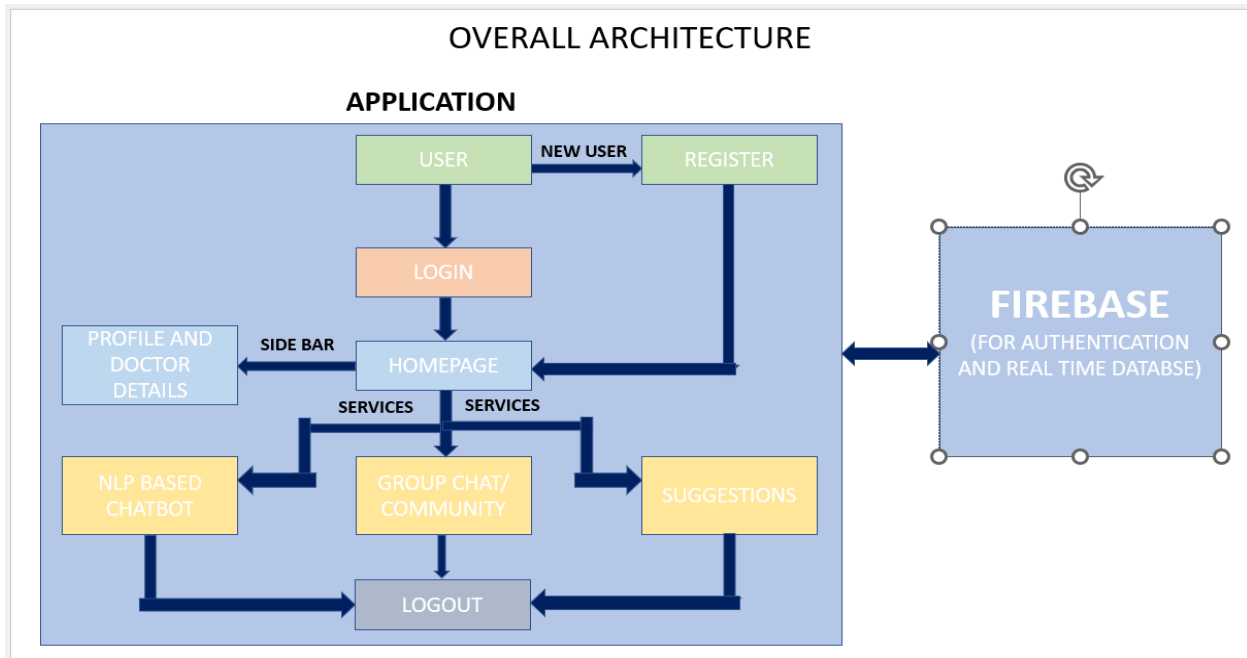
OVERALL ARCHITECTURE

APPLICATION

USER

NEW USER

REGISTER

LOGIN

PROFILE AND DOCTOR DETAILS

SIDE BAR

HOMEPAGE

SERVICES

SERVICES

NLP BASED CHATBOT

GROUP CHAT/ COMMUNITY

SUGGESTIONS

LOGOUT

FIREBASE

(FOR AUTHENTICATION AND REAL TIME DATABSE)